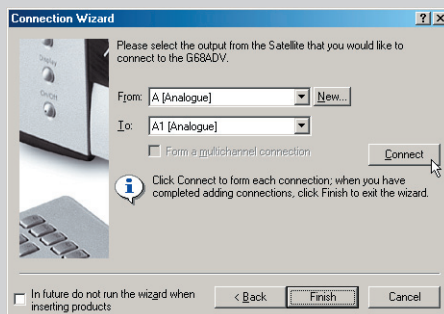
Connection Wizard

?

Display

On/Off

Please select the output from the Satellite that you would like to connect to the G68ADV.

From: A [Analogue]

New...

To: A1 [Analogue]

Form a multichannel connection

Connect

Click Connect to form each connection; when you have completed adding connections, click Finish to exit the wizard.

In future do not run the wizard when inserting products

< Back

Finish

Cancel